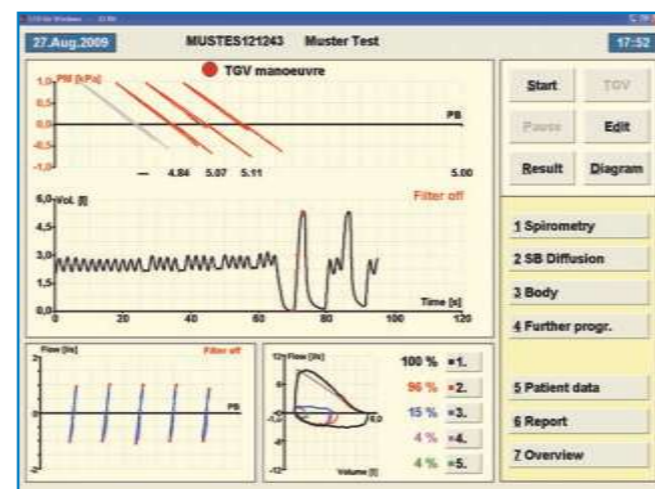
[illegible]

27.Aug.2009 MUSTES121243 Muster Test 17:52

TGV manoeuvre

1,0 PM [kPa]
0,5
0,0
-0,5
-1,0

PB

— 4.84 5.07 5.11 5.00

6,0 Vol. [l] Filter off
4,5
3,0
1,5
0,0
0 20 40 60 80 100 120
Time [s]

Flow [l/s] Filter off
2
0
-2
PB

12 Flow [l/s]
6
0
-6
-12
6.0
Volume [l]

100 % ▪1.
96 % ▪2.
15 % ▪3.
4 % ▪4.
4 % ▪5.

Start TGV
Pause Edit
Result Diagram

1 Spirometry
2 SB Diffusion
3 Body
4 Further progr.
5 Patient data
6 Report
7 Overview